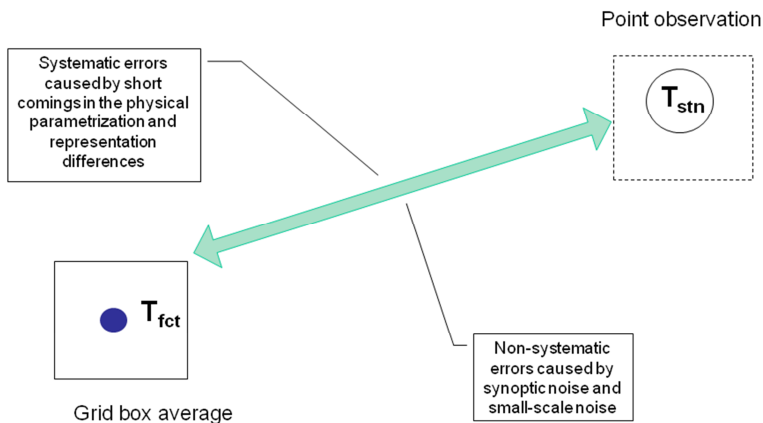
Point observation

Systematic errors caused by short comings in the physical parametrization and representation differences

$T_{stn}$

$T_{fct}$

Non-systematic errors caused by synoptic noise and small-scale noise

Grid box average